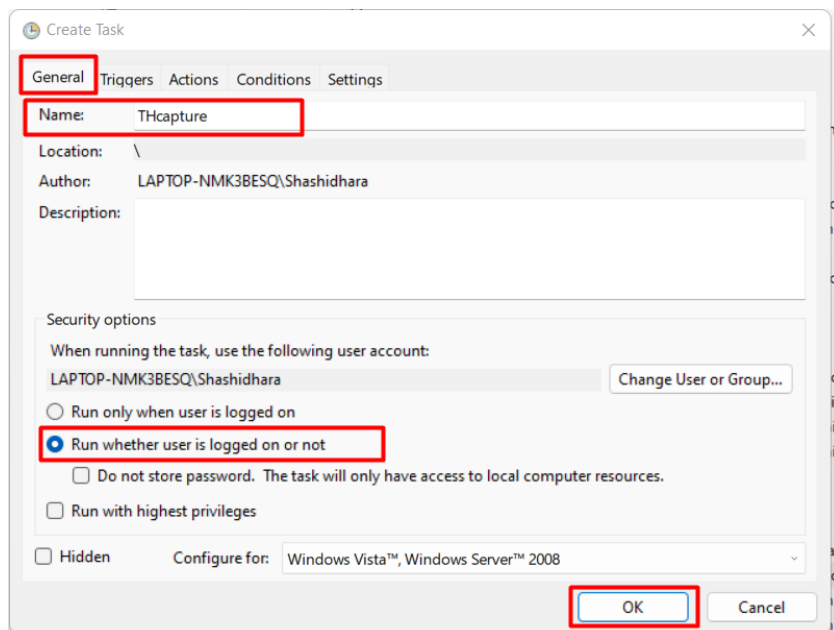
Create Task

General | Triggers | Actions | Conditions | Settings

Name: THcapture

Location: \

Author: LAPTOP-NMK3BESQ\Shashidhara

Description:

Security options

When running the task, use the following user account:

LAPTOP-NMK3BESQ\Shashidhara

Change User or Group...

Run only when user is logged on

Run whether user is logged on or not

Do not store password. The task will only have access to local computer resources.

Run with highest privileges

Hidden

Configure for: Windows Vista™, Windows Server™ 2008

OK

Cancel